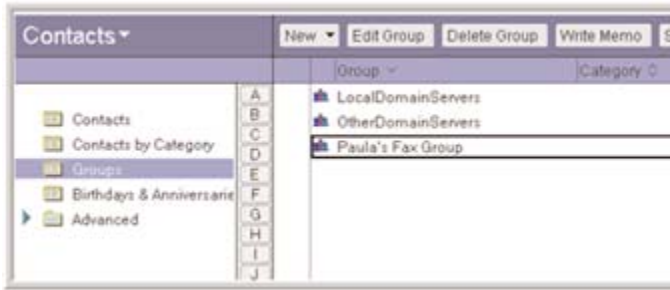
Contacts ▾

New ▾ | Edit Group | Delete Group | Write Memo | S

Group | Category

Contacts
Contacts by Category
Groups
Birthdays & Anniversarie
Advanced

A
B
C
D
E
F
G
H
I
J

LocalDomainServers
OtherDomainServers
Paula's Fax Group